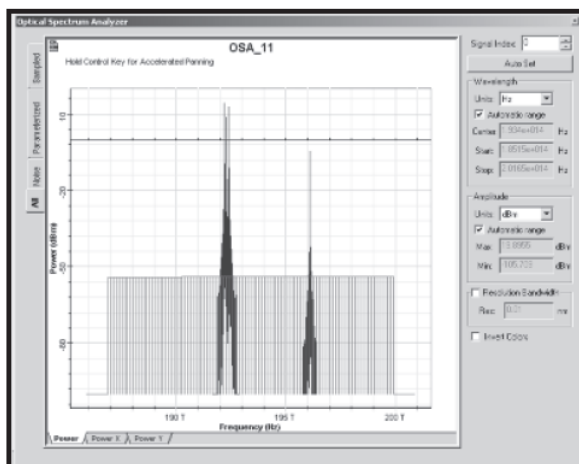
Optical Spectrum Analyzer

Sampled

Parameterized

Noise

All

OSA_11

Hold Control Key for Accelerated Panning

10

-30

-50

-80

Power (dBm)

190 T

195 T

200 T

Frequency (Hz)

Power

Power X

Power Y

Signal Index: 0

Auto Set

Wavelength

Units: Hz

Automatic range

Center: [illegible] Hz

Start: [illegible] Hz

Stop: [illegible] Hz

Amplitude

Units: dBm

Automatic range

Max: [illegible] dBm

Min: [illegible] dBm

Resolution Bandwidth

Res: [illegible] nm

Invert Colors